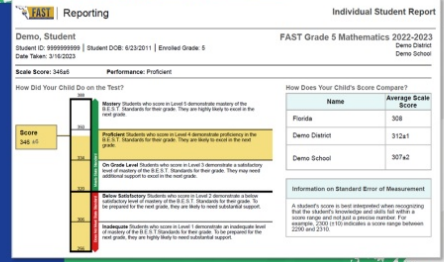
FAST | Reporting

Individual Student Report

Demo, Student
Student ID: 9999999999 | Student DOB: 6/23/2011 | Enrolled Grade: 5
Date Taken: 3/18/2023

FAST Grade 5 Mathematics 2022-2023
Demo District
Demo School

Scale Score: 346±6
Performance: Proficient

How Did Your Child Do on the Test?

Score
346 ±6

Mastery Students who score in Level 5 demonstrate mastery of the B.E.S.T. Standards for their grade. They are highly likely to excel in the next grade.

Proficient Students who score in Level 4 demonstrate proficiency in the B.E.S.T. Standards for their grade. They are likely to excel in the next grade.

On Grade Level Students who score in Level 3 demonstrate a satisfactory level of mastery of the B.E.S.T. Standards for their grade. They may need additional support to excel in the next grade.

Below Satisfactory Students who score in Level 2 demonstrate a below satisfactory level of mastery of the B.E.S.T. Standards for their grade. To be prepared for the next grade, they are likely to need substantial support.

Inadequate Students who score in Level 1 demonstrate an inadequate level of mastery of the B.E.S.T. Standards for their grade. To be prepared for the next grade, they are highly likely to need substantial support.

How Does Your Child's Score Compare?

| Name | Average Scale Score |
|---|---|
| Florida | 308 |
| Demo District | 312±1 |
| Demo School | 307±2 |

Information on Standard Error of Measurement

A student's score is best interpreted when recognizing that the student's knowledge and skills fall within a score range and not just a precise number. For example, 2300 (±10) indicates a score range between 2290 and 2310.